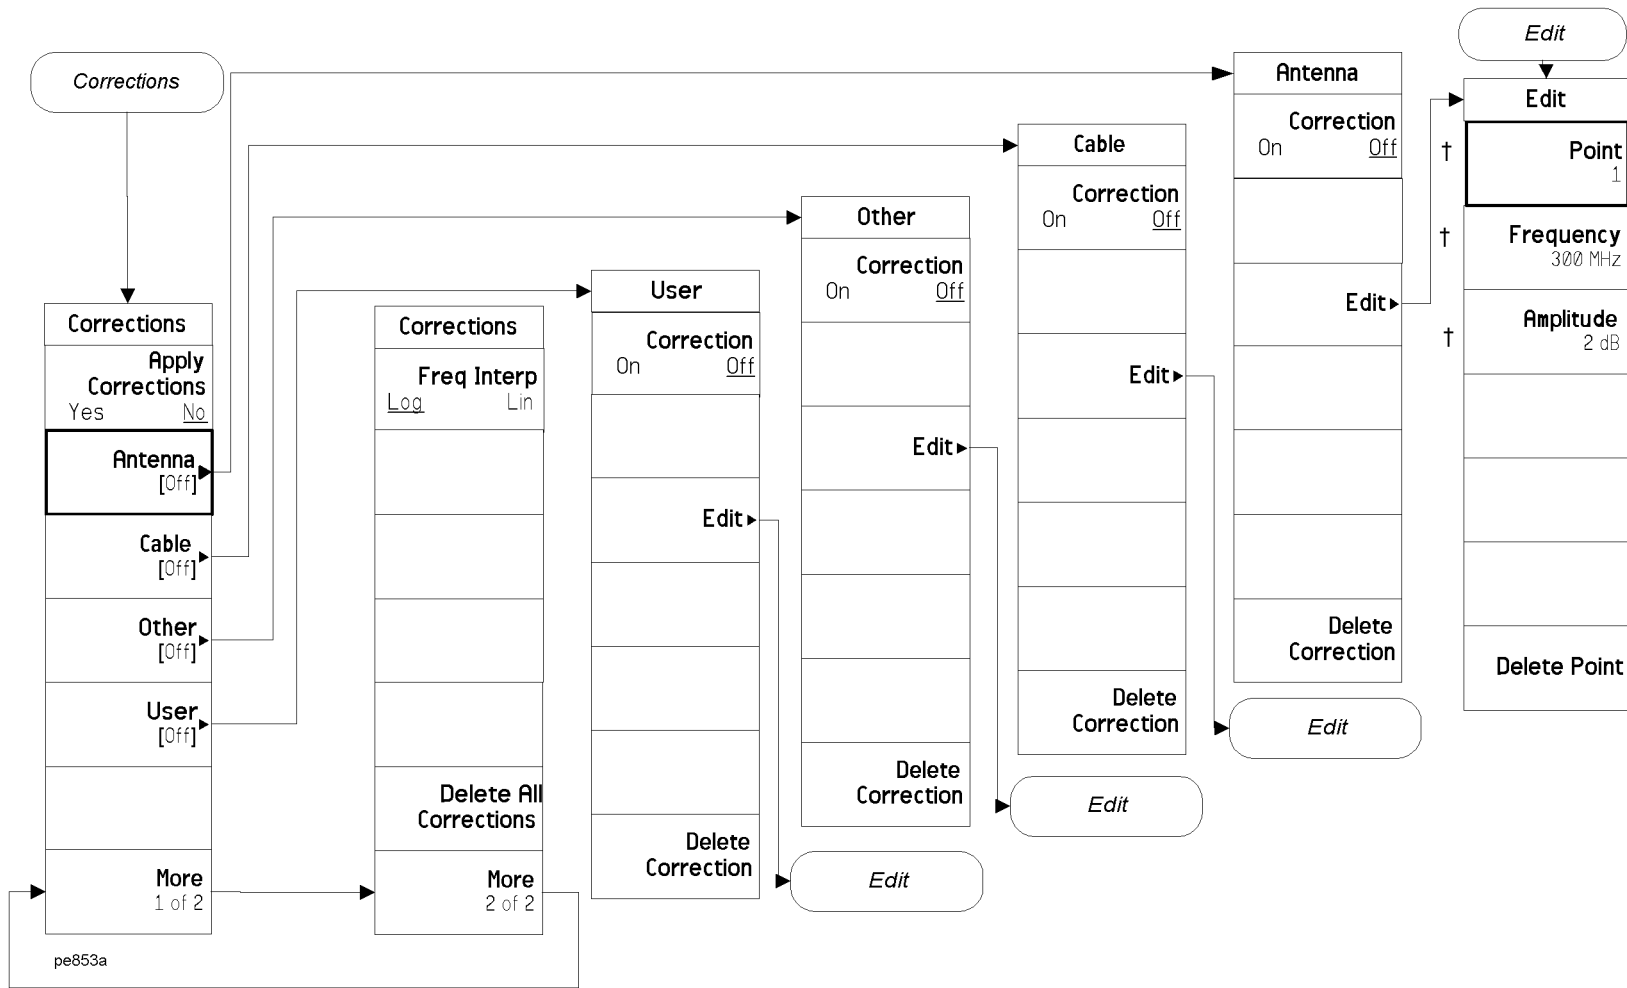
Corrections

Corrections
Apply Corrections
Yes No
Antenna
[Off]
Cable
[Off]
Other
[Off]
User
[Off]
More
1 of 2

Corrections
Freq Interp
Log Lin
Delete All Corrections
More
2 of 2

User
Correction
On Off
Edit
Delete Correction

Edit

Other
Correction
On Off
Edit
Delete Correction

Edit

Cable
Correction
On Off
Edit
Delete Correction

Edit

Antenna
Correction
On Off
Edit
Delete Correction

Edit

Edit

Edit
Point
1
† Frequency
300 MHz
† Amplitude
2 dB
Delete Point
†

pe853a